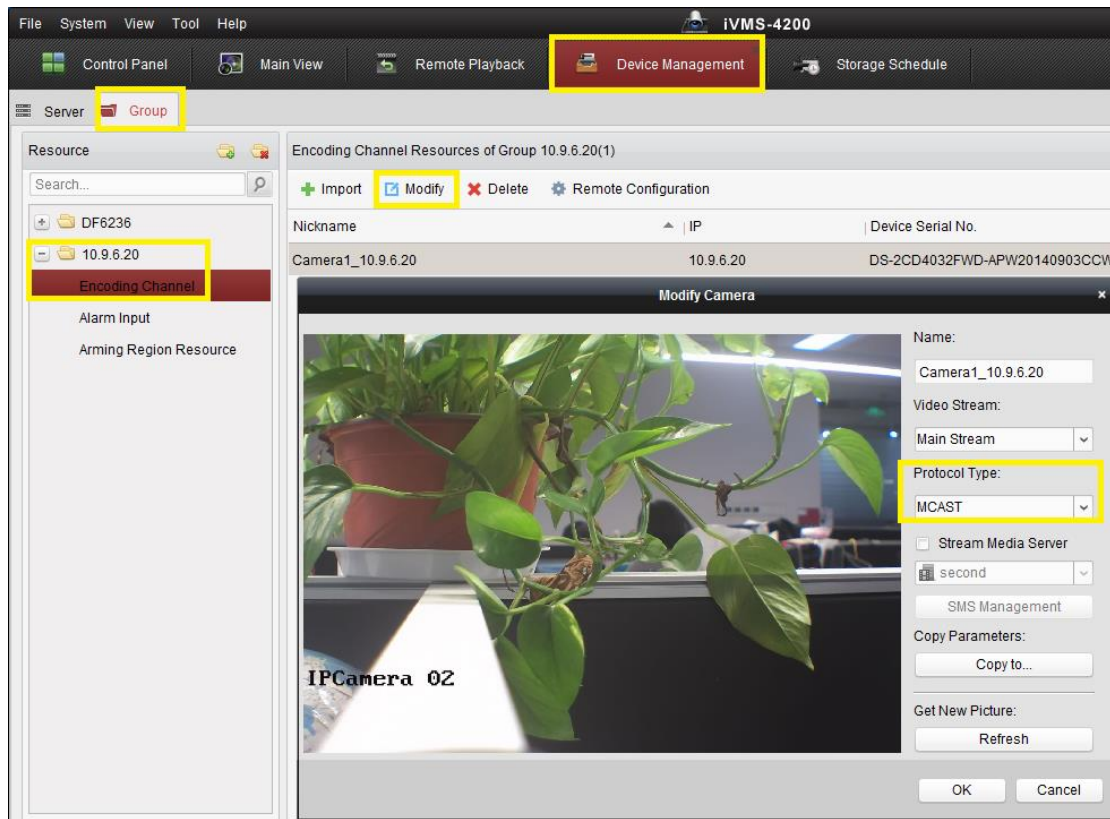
File System View Tool Help

iVMS-4200

Control Panel Main View Remote Playback Device Management Storage Schedule

Server Group

Resource

Search...

DF6236

10.9.6.20

Encoding Channel

Alarm Input

Arming Region Resource

Encoding Channel Resources of Group 10.9.6.20(1)

Import Modify Delete Remote Configuration

| Nickname | IP | Device Serial No. |
|---|---|---|
| Camera1_10.9.6.20 | 10.9.6.20 | DS-2CD4032FWD-APW20140903CCW |

Modify Camera

IPCamera 02

Name:

Camera1_10.9.6.20

Video Stream:

Main Stream

Protocol Type:

MCAST

Stream Media Server

second

SMS Management

Copy Parameters:

Copy to...

Get New Picture:

Refresh

OK Cancel